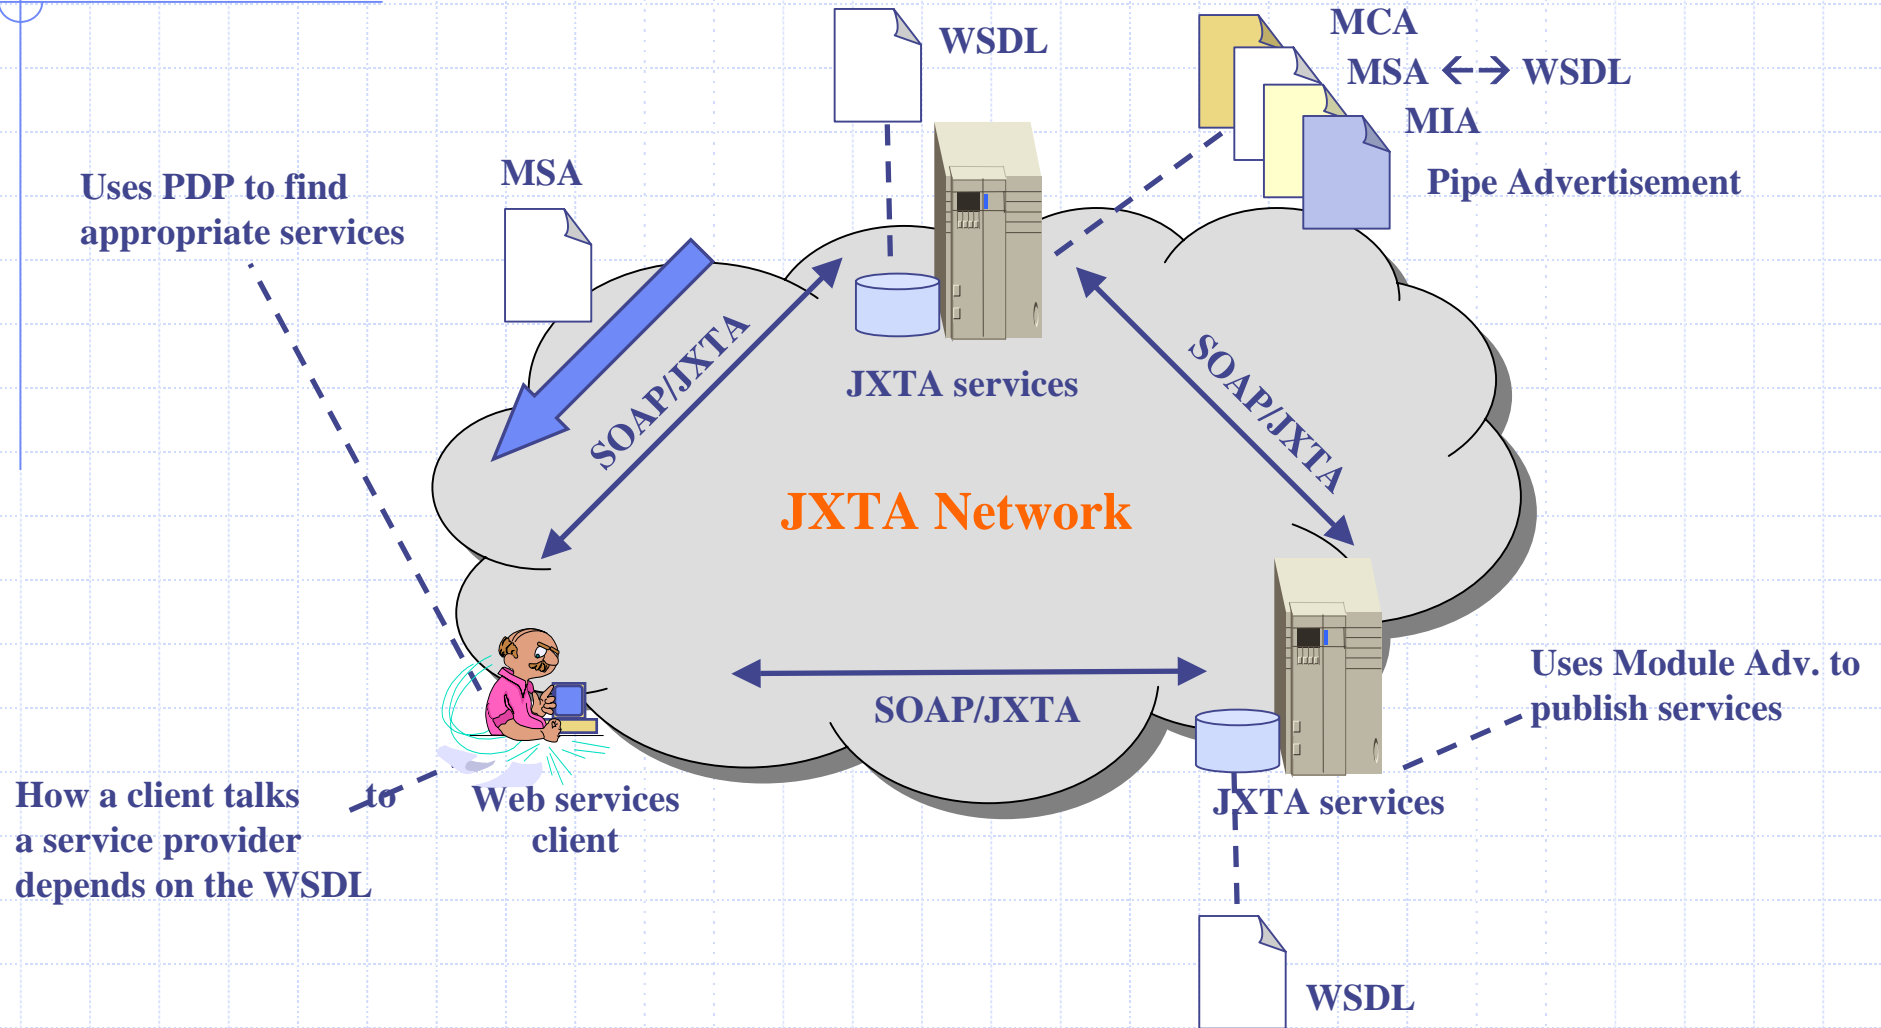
WSDL

MCA
MSA $\leftarrow\rightarrow$ WSDL
MIA
Pipe Advertisement

Uses PDP to find appropriate services

MSA

SOAP/JXTA

JXTA services

SOAP/JXTA

JXTA Network

SOAP/JXTA

Uses Module Adv. to publish services

How a client talks to a service provider depends on the WSDL

Web services client

JXTA services

WSDL